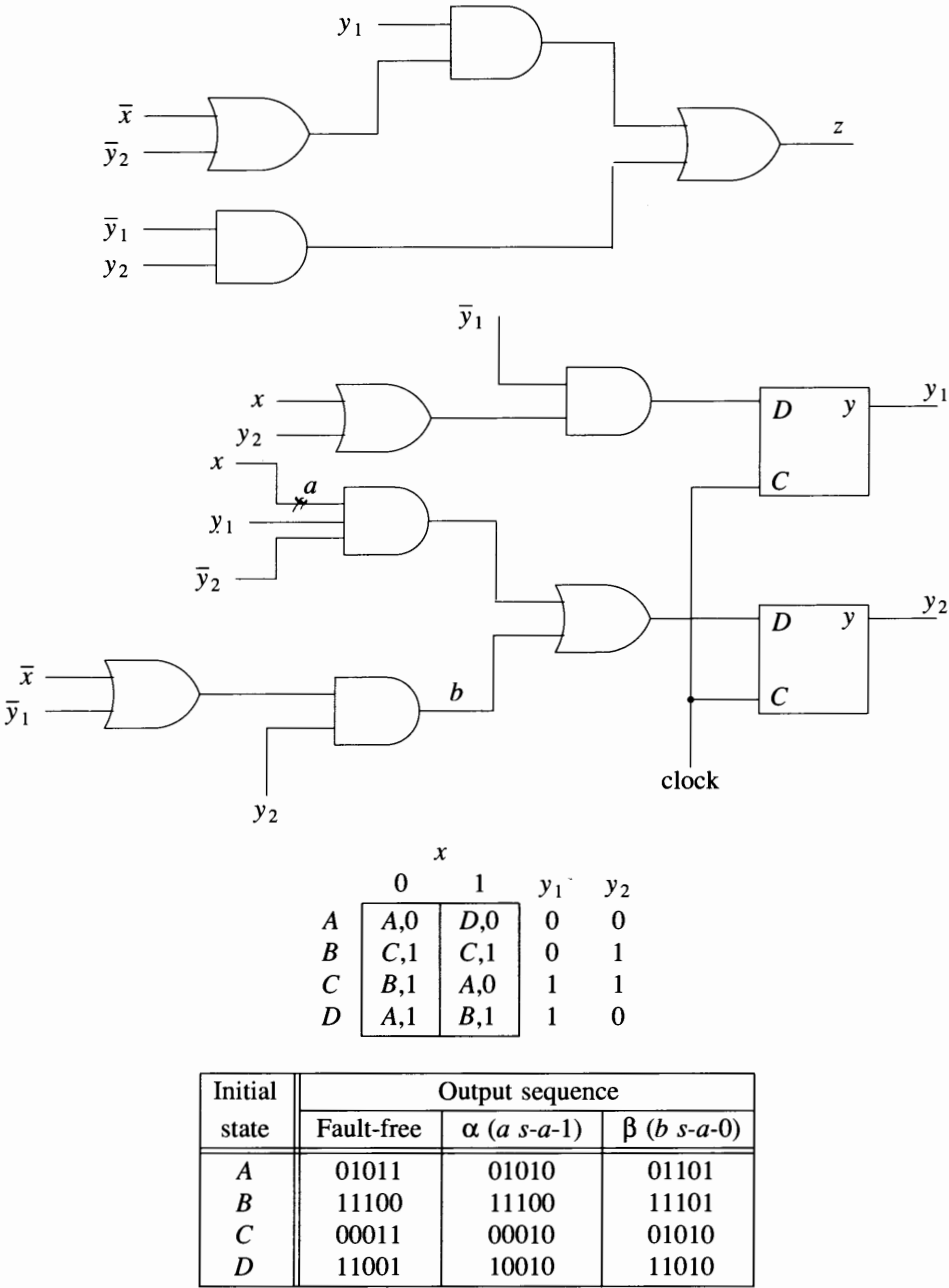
$y_1$
$\overline{x}$
$\overline{y}_2$
$z$
$\overline{y}_1$
$y_2$

$\overline{y}_1$
$x$
$y_2$
$D$ $y$
$y_1$
$x$
$a$
$y_1$
$C$
$\overline{y}_2$
$D$ $y$
$y_2$
$\overline{x}$
$\overline{y}_1$
$b$
$C$
$y_2$
clock

|   | $x$ = 0 | 1 | $y_1$ | $y_2$ |
|---|---|---|---|---|
| $A$ | $A$,0 | $D$,0 | 0 | 0 |
| $B$ | $C$,1 | $C$,1 | 0 | 1 |
| $C$ | $B$,1 | $A$,0 | 1 | 1 |
| $D$ | $A$,1 | $B$,1 | 1 | 0 |

| Initial state | Output sequence Fault-free | $\alpha$ ($a$ $s$-$a$-1) | $\beta$ ($b$ $s$-$a$-0) |
|---|---|---|---|
| $A$ | 01011 | 01010 | 01101 |
| $B$ | 11100 | 11100 | 11101 |
| $C$ | 00011 | 00010 | 01010 |
| $D$ | 11001 | 10010 | 11010 |